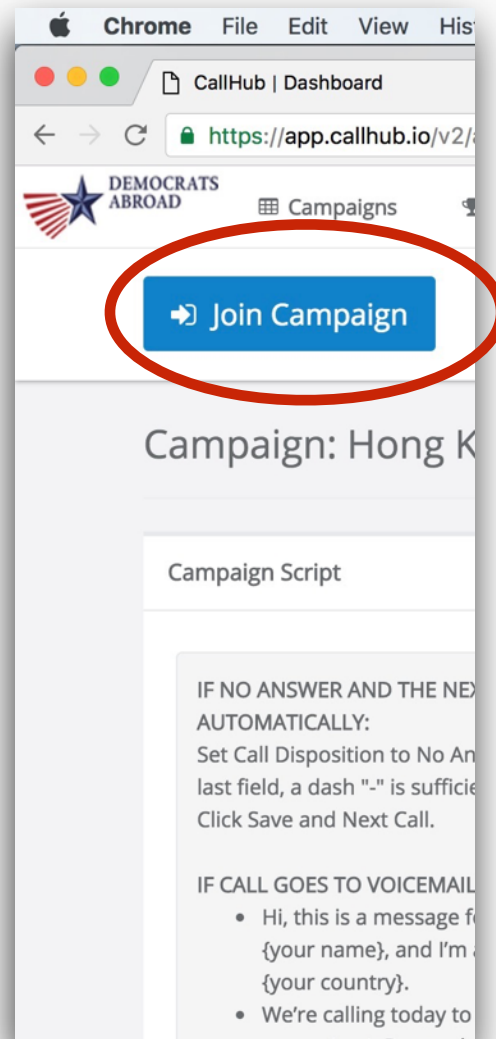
Chrome File Edit View Hist

CallHub | Dashboard

https://app.callhub.io/v2/

DEMOCRATS ABROAD

Campaigns

Join Campaign

Campaign: Hong K

Campaign Script

IF NO ANSWER AND THE NEX
AUTOMATICALLY:
Set Call Disposition to No An
last field, a dash "-" is sufficie
Click Save and Next Call.

IF CALL GOES TO VOICEMAIL

- Hi, this is a message f
{your name}, and I'm
{your country}.
- We're calling today to